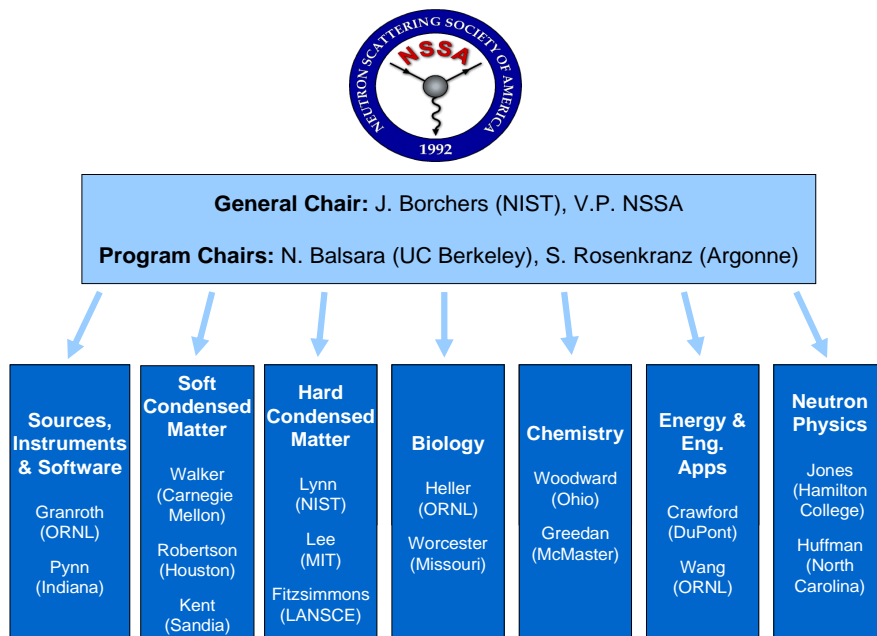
NEUTRON SCATTERING SOCIETY OF AMERICA
NSSA
1992

**General Chair:** J. Borchers (NIST), V.P. NSSA

**Program Chairs:** N. Balsara (UC Berkeley), S. Rosenkranz (Argonne)

**Sources, Instruments & Software**
Granroth (ORNL)
Pynn (Indiana)

**Soft Condensed Matter**
Walker (Carnegie Mellon)
Robertson (Houston)
Kent (Sandia)

**Hard Condensed Matter**
Lynn (NIST)
Lee (MIT)
Fitzsimmons (LANSCE)

**Biology**
Heller (ORNL)
Worcester (Missouri)

**Chemistry**
Woodward (Ohio)
Greedan (McMaster)

**Energy & Eng. Apps**
Crawford (DuPont)
Wang (ORNL)

**Neutron Physics**
Jones (Hamilton College)
Huffman (North Carolina)